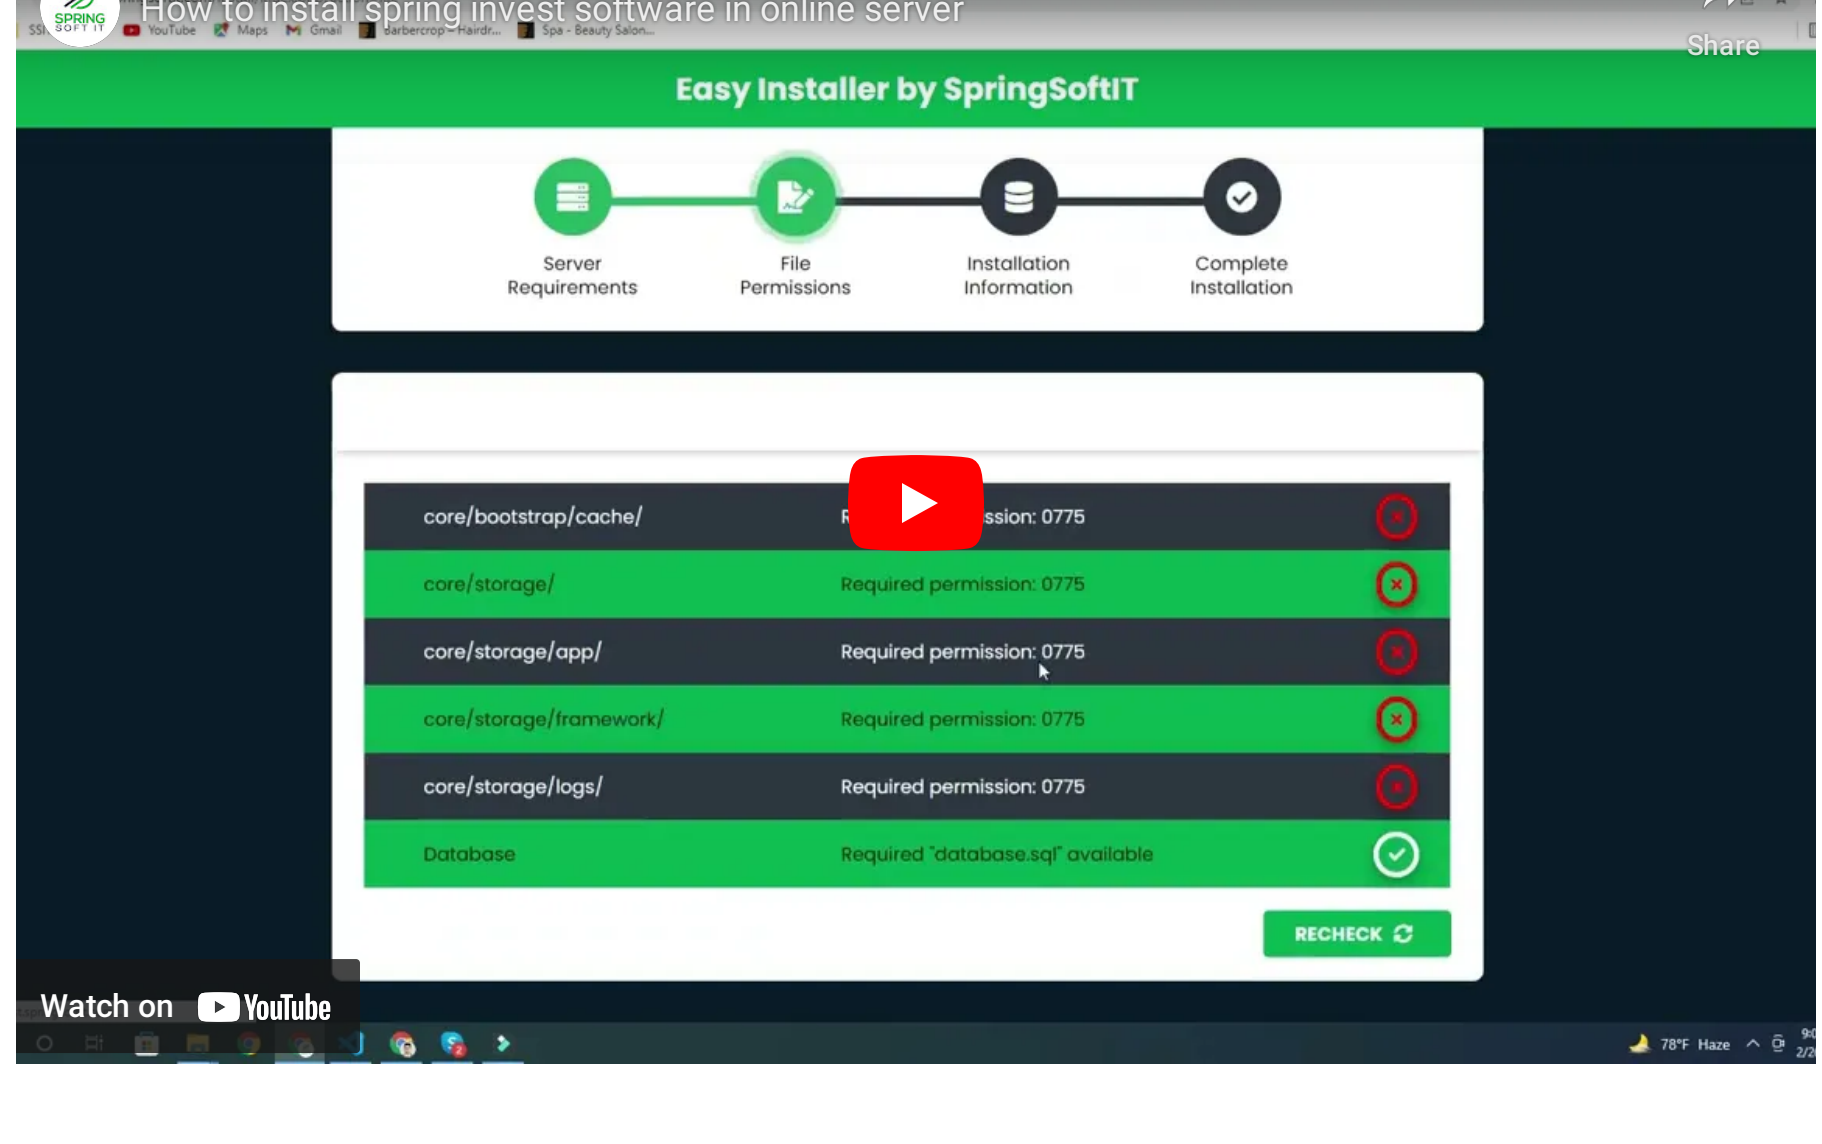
SPRING SOFT IT

How to install spring invest software in online server

SSL YouTube Maps Gmail barbercrop - Hairdr... Spa - Beauty Salon...

Share

Easy Installer by SpringSoftIT

Server Requirements

File Permissions

Installation Information

Complete Installation

| | | |
|---|---|---|
| core/bootstrap/cache/ | R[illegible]ssion: 0775 | |
| core/storage/ | Required permission: 0775 | |
| core/storage/app/ | Required permission: 0775 | |
| core/storage/framework/ | Required permission: 0775 | |
| core/storage/logs/ | Required permission: 0775 | |
| Database | Required "database.sql" available | |

RECHECK

Watch on YouTube

78°F Haze